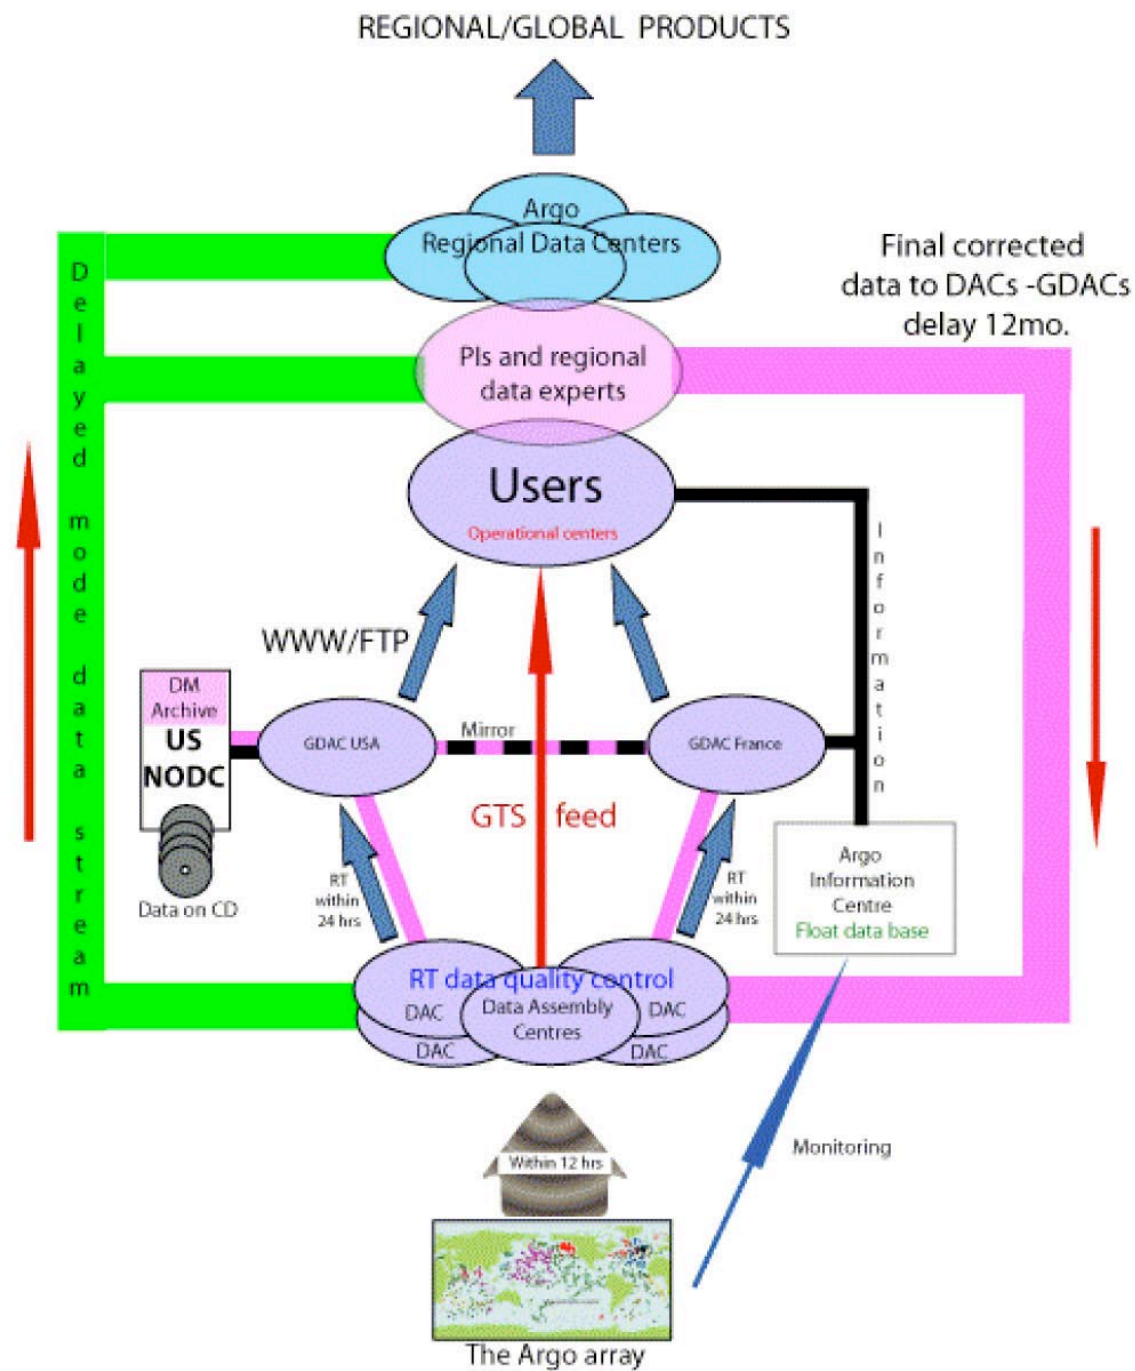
REGIONAL/GLOBAL PRODUCTS

Argo
Regional Data Centers

Final corrected data to DACs -GDACs delay 12mo.

Delayed mode data stream

PIs and regional data experts

Users
Operational centers

Information

WWW/FTP

DM Archive
US NODC

Data on CD

GDAC USA

Mirror

GDAC France

GTS feed

RT within 24 hrs

RT within 24 hrs

Argo Information Centre
Float data base

RT data quality control
DAC
DAC
Data Assembly Centres
DAC
DAC

Within 12 hrs

Monitoring

The Argo array